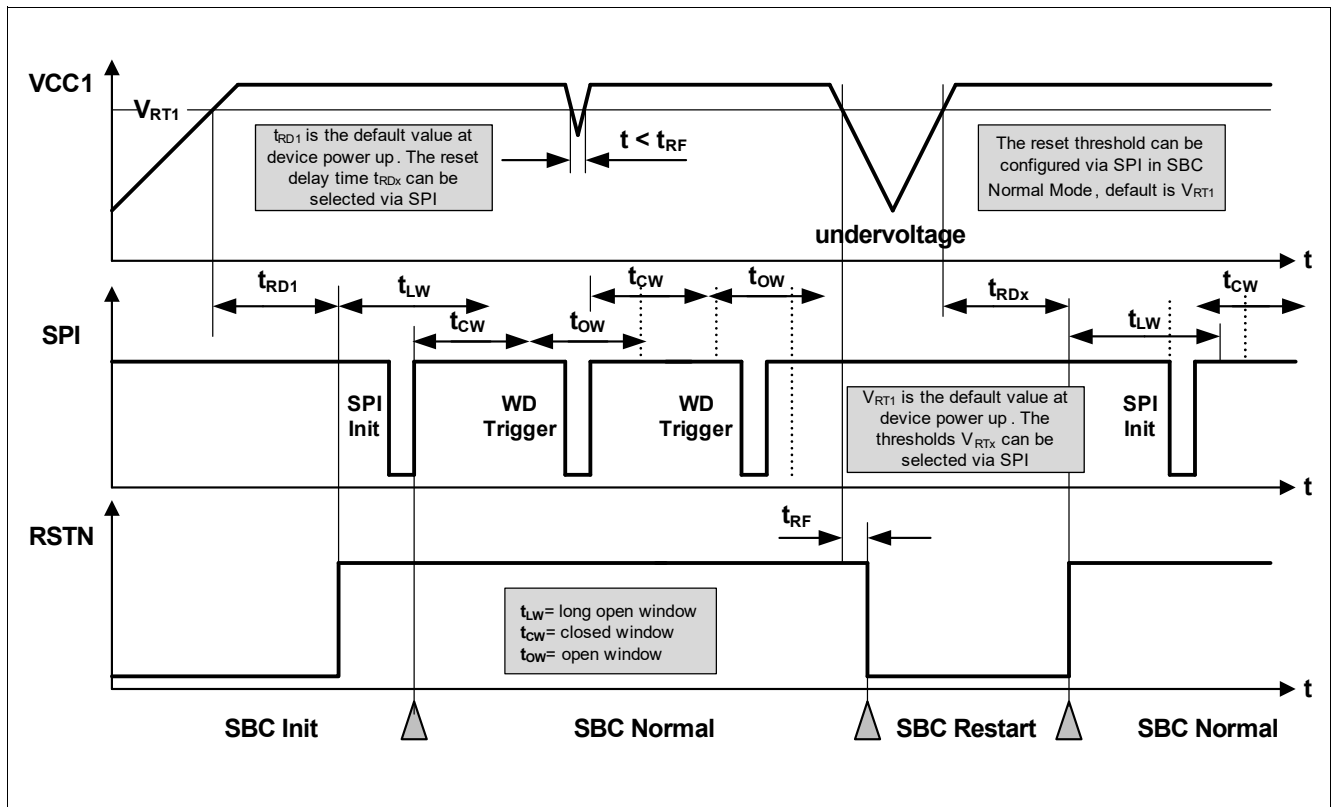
VCC1

$V_{RT1}$

$t_{RD1}$ is the default value at device power up. The reset delay time $t_{RDx}$ can be selected via SPI

$t < t_{RF}$

The reset threshold can be configured via SPI in SBC Normal Mode, default is $V_{RT1}$

undervoltage

t

$t_{RD1}$ $t_{LW}$ $t_{CW}$ $t_{OW}$ $t_{CW}$ $t_{OW}$ $t_{RDx}$ $t_{LW}$ $t_{CW}$

SPI

SPI Init

WD Trigger

WD Trigger

$V_{RT1}$ is the default value at device power up. The thresholds $V_{RTx}$ can be selected via SPI

SPI Init

t

RSTN

$t_{RF}$

$t_{LW}$= long open window
$t_{CW}$= closed window
$t_{OW}$= open window

t

SBC Init

SBC Normal

SBC Restart

SBC Normal